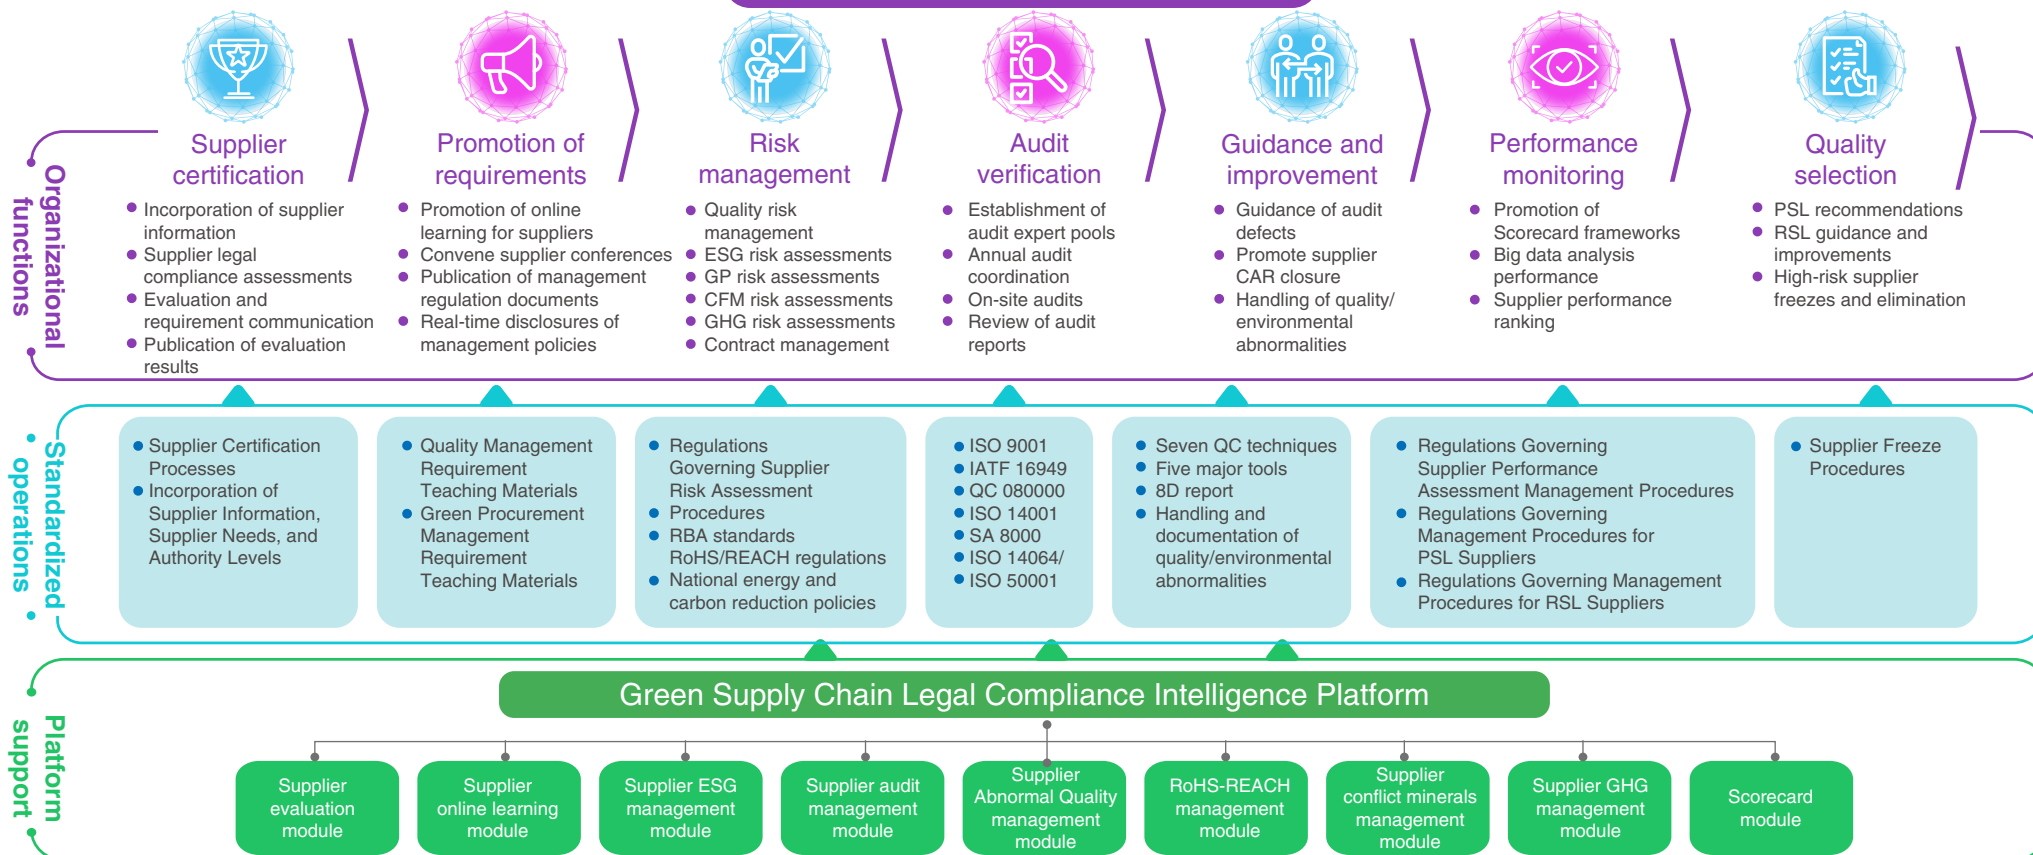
Organizational functions

Supplier certification
- Incorporation of supplier information
- Supplier legal compliance assessments
- Evaluation and requirement communication
- Publication of evaluation results

Promotion of requirements
- Promotion of online learning for suppliers
- Convene supplier conferences
- Publication of management regulation documents
- Real-time disclosures of management policies

Risk management
- Quality risk management
- ESG risk assessments
- GP risk assessments
- CFM risk assessments
- GHG risk assessments
- Contract management

Audit verification
- Establishment of audit expert pools
- Annual audit coordination
- On-site audits
- Review of audit reports

Guidance and improvement
- Guidance of audit defects
- Promote supplier CAR closure
- Handling of quality/ environmental abnormalities

Performance monitoring
- Promotion of Scorecard frameworks
- Big data analysis performance
- Supplier performance ranking

Quality selection
- PSL recommendations
- RSL guidance and improvements
- High-risk supplier freezes and elimination

Standardized operations

- Supplier Certification Processes
- Incorporation of Supplier Information, Supplier Needs, and Authority Levels

- Quality Management Requirement Teaching Materials
- Green Procurement Management Requirement Teaching Materials

- Regulations Governing Supplier Risk Assessment
- Procedures
- RBA standards RoHS/REACH regulations
- National energy and carbon reduction policies

- ISO 9001
- IATF 16949
- QC 080000
- ISO 14001
- SA 8000
- ISO 14064/
- ISO 50001

- Seven QC techniques
- Five major tools
- 8D report
- Handling and documentation of quality/environmental abnormalities

- Regulations Governing Supplier Performance Assessment Management Procedures
- Regulations Governing Management Procedures for PSL Suppliers
- Regulations Governing Management Procedures for RSL Suppliers

- Supplier Freeze Procedures

Platform support

Green Supply Chain Legal Compliance Intelligence Platform

Supplier evaluation module
Supplier online learning module
Supplier ESG management module
Supplier audit management module
Supplier Abnormal Quality management module
RoHS-REACH management module
Supplier conflict minerals management module
Supplier GHG management module
Scorecard module